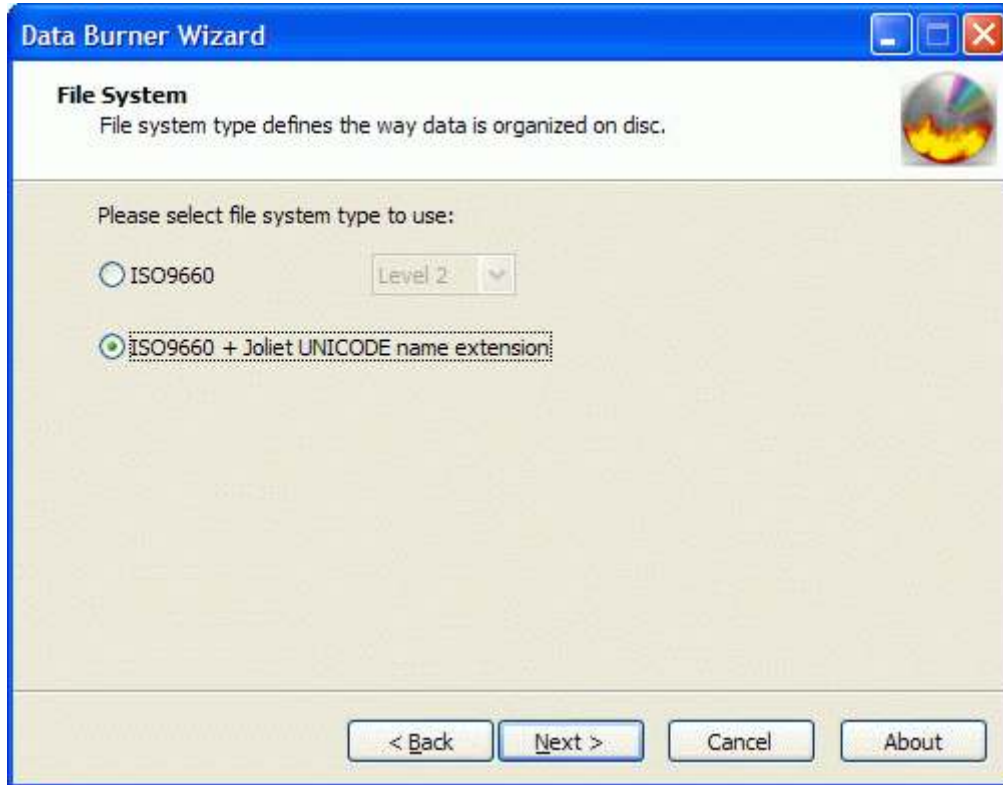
Data Burner Wizard

File System
File system type defines the way data is organized on disc.

Please select file system type to use:

ISO9660 Level 2

ISO9660 + Joliet UNICODE name extension

< Back Next > Cancel About